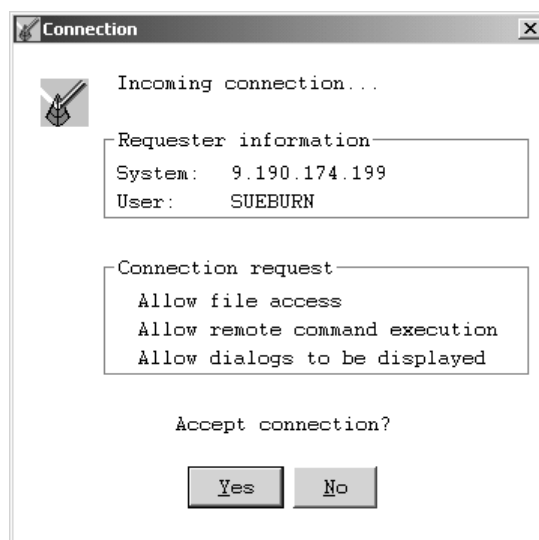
Connection

Incoming connection...

Requester information
System: 9.190.174.199
User: SUEBURN

Connection request
Allow file access
Allow remote command execution
Allow dialogs to be displayed

Accept connection?

Yes No